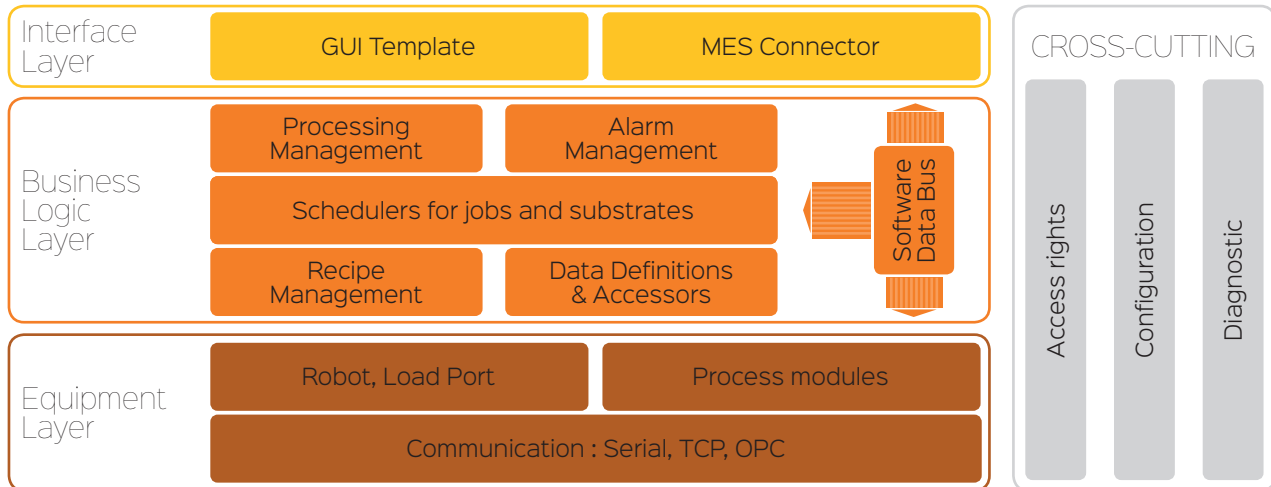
Interface Layer

GUI Template

MES Connector

CROSS-CUTTING

Business Logic Layer

Processing Management

Alarm Management

Schedulers for jobs and substrates

Recipe Management

Data Definitions & Accessors

Software Data Bus

Access rights

Configuration

Diagnostic

Equipment Layer

Robot, Load Port

Process modules

Communication : Serial, TCP, OPC